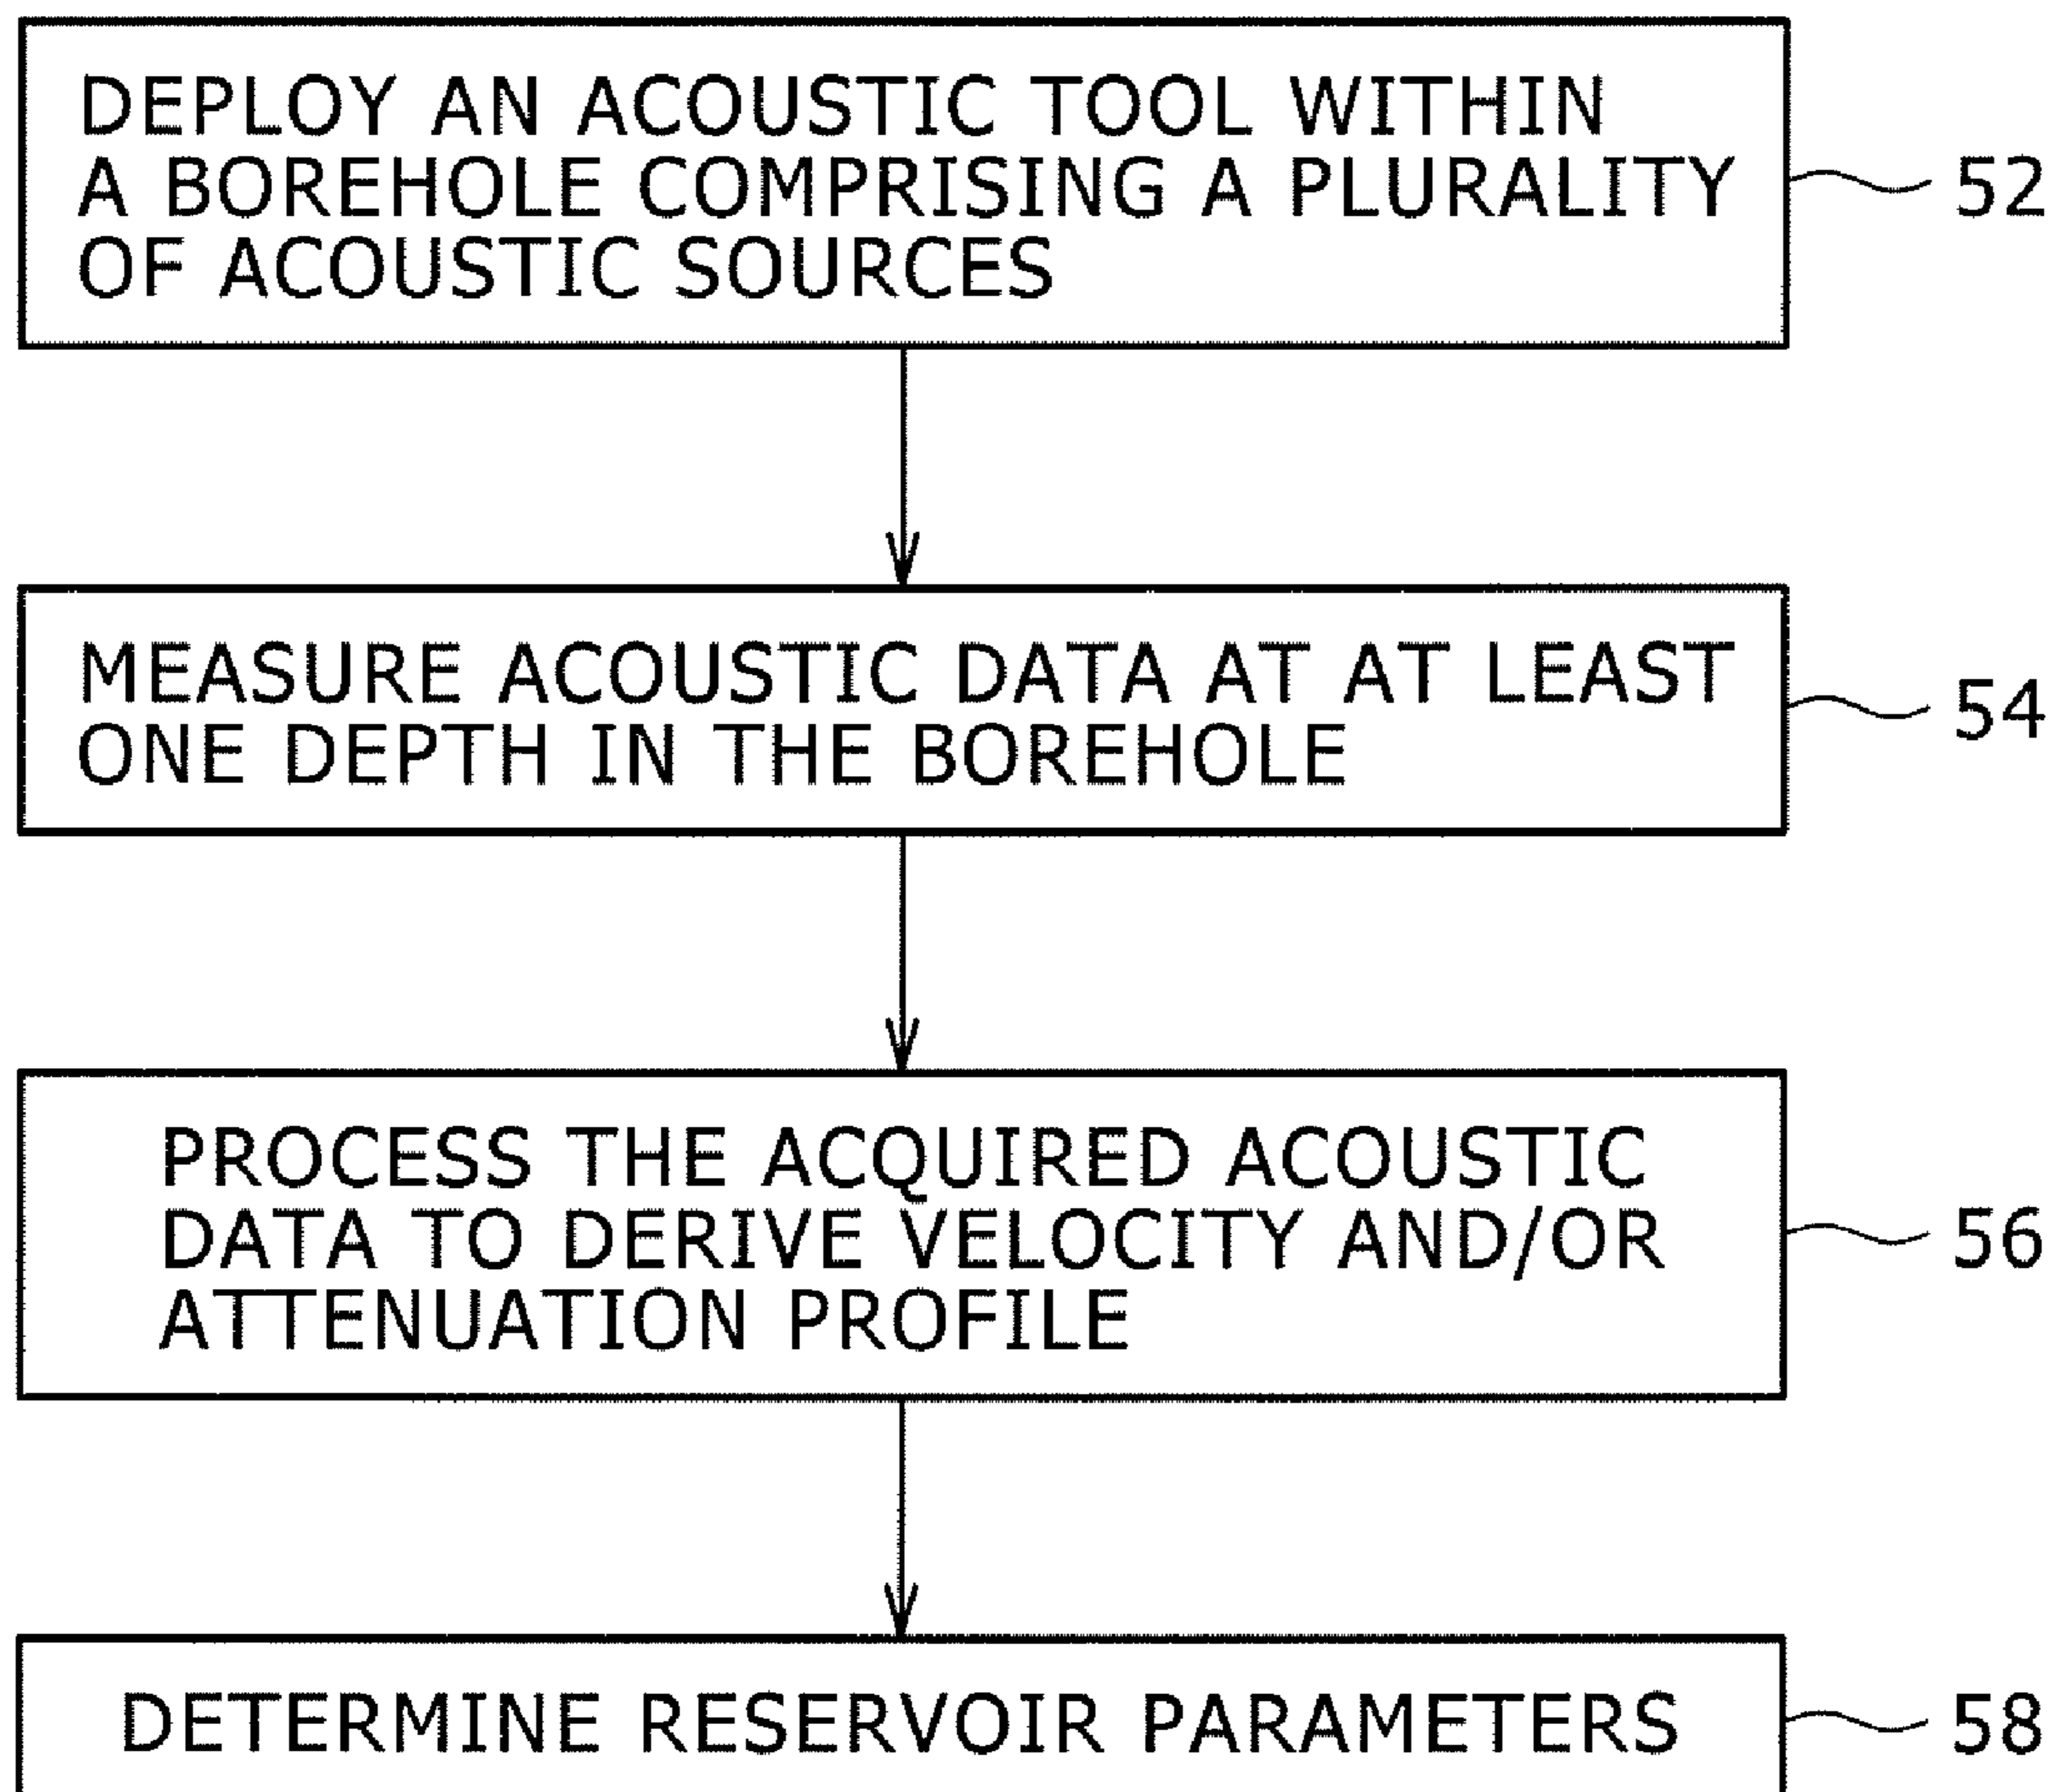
DEPLOY AN ACOUSTIC TOOL WITHIN A BOREHOLE COMPRISING A PLURALITY OF ACOUSTIC SOURCES

52

MEASURE ACOUSTIC DATA AT AT LEAST ONE DEPTH IN THE BOREHOLE

54

PROCESS THE ACQUIRED ACOUSTIC DATA TO DERIVE VELOCITY AND/OR ATTENUATION PROFILE

56

DETERMINE RESERVOIR PARAMETERS

58